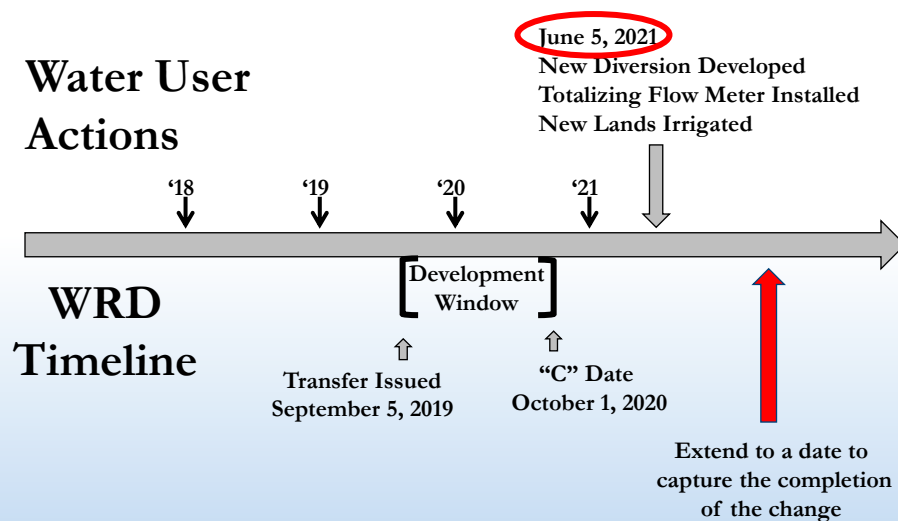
June 5, 2021
New Diversion Developed
Totalizing Flow Meter Installed
New Lands Irrigated

Water User Actions

‘18

‘19

‘20

‘21

Development Window

WRD Timeline

Transfer Issued
September 5, 2019

“C” Date
October 1, 2020

Extend to a date to capture the completion of the change